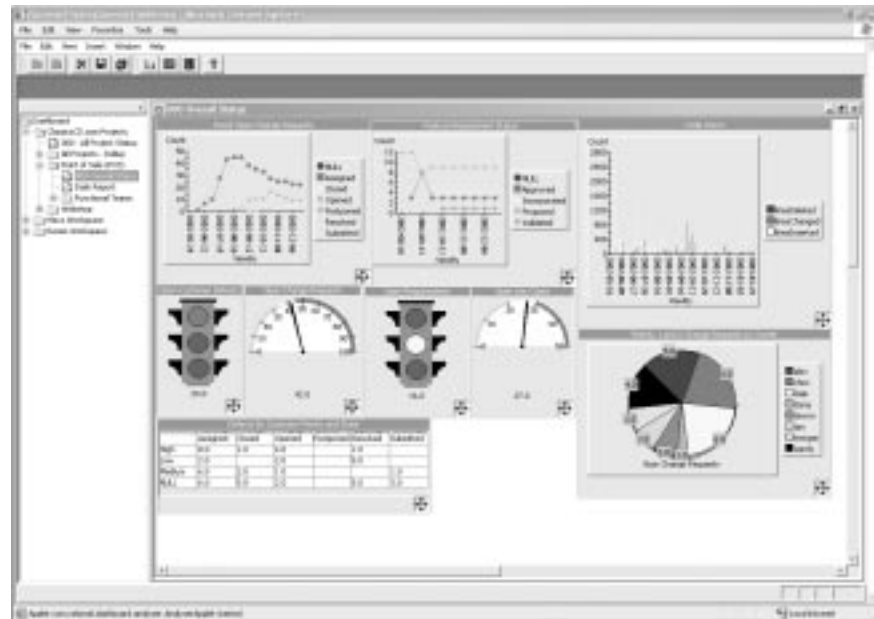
File Edit View Favorites Tools Help

File Edit View Insert Window Help

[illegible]

Count

Count

Count

Resolved

Assigned

Closed

Opened

Postponed

Resolved

Submitted

Resolved

Postponed

Proposed

Validated

Weekly

Weekly

Weekly

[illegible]

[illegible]

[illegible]

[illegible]

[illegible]

| | Assigned | Closed | Opened | Postponed | Resolved | Submitted |
|---|---|---|---|---|---|---|
| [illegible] | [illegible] | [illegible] | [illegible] | | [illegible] | |
| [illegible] | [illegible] | | | | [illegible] | |
| Medium | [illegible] | | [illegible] | | | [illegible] |
| NULL | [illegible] | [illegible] | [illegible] | | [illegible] | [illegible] |

Main Change Requests

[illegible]